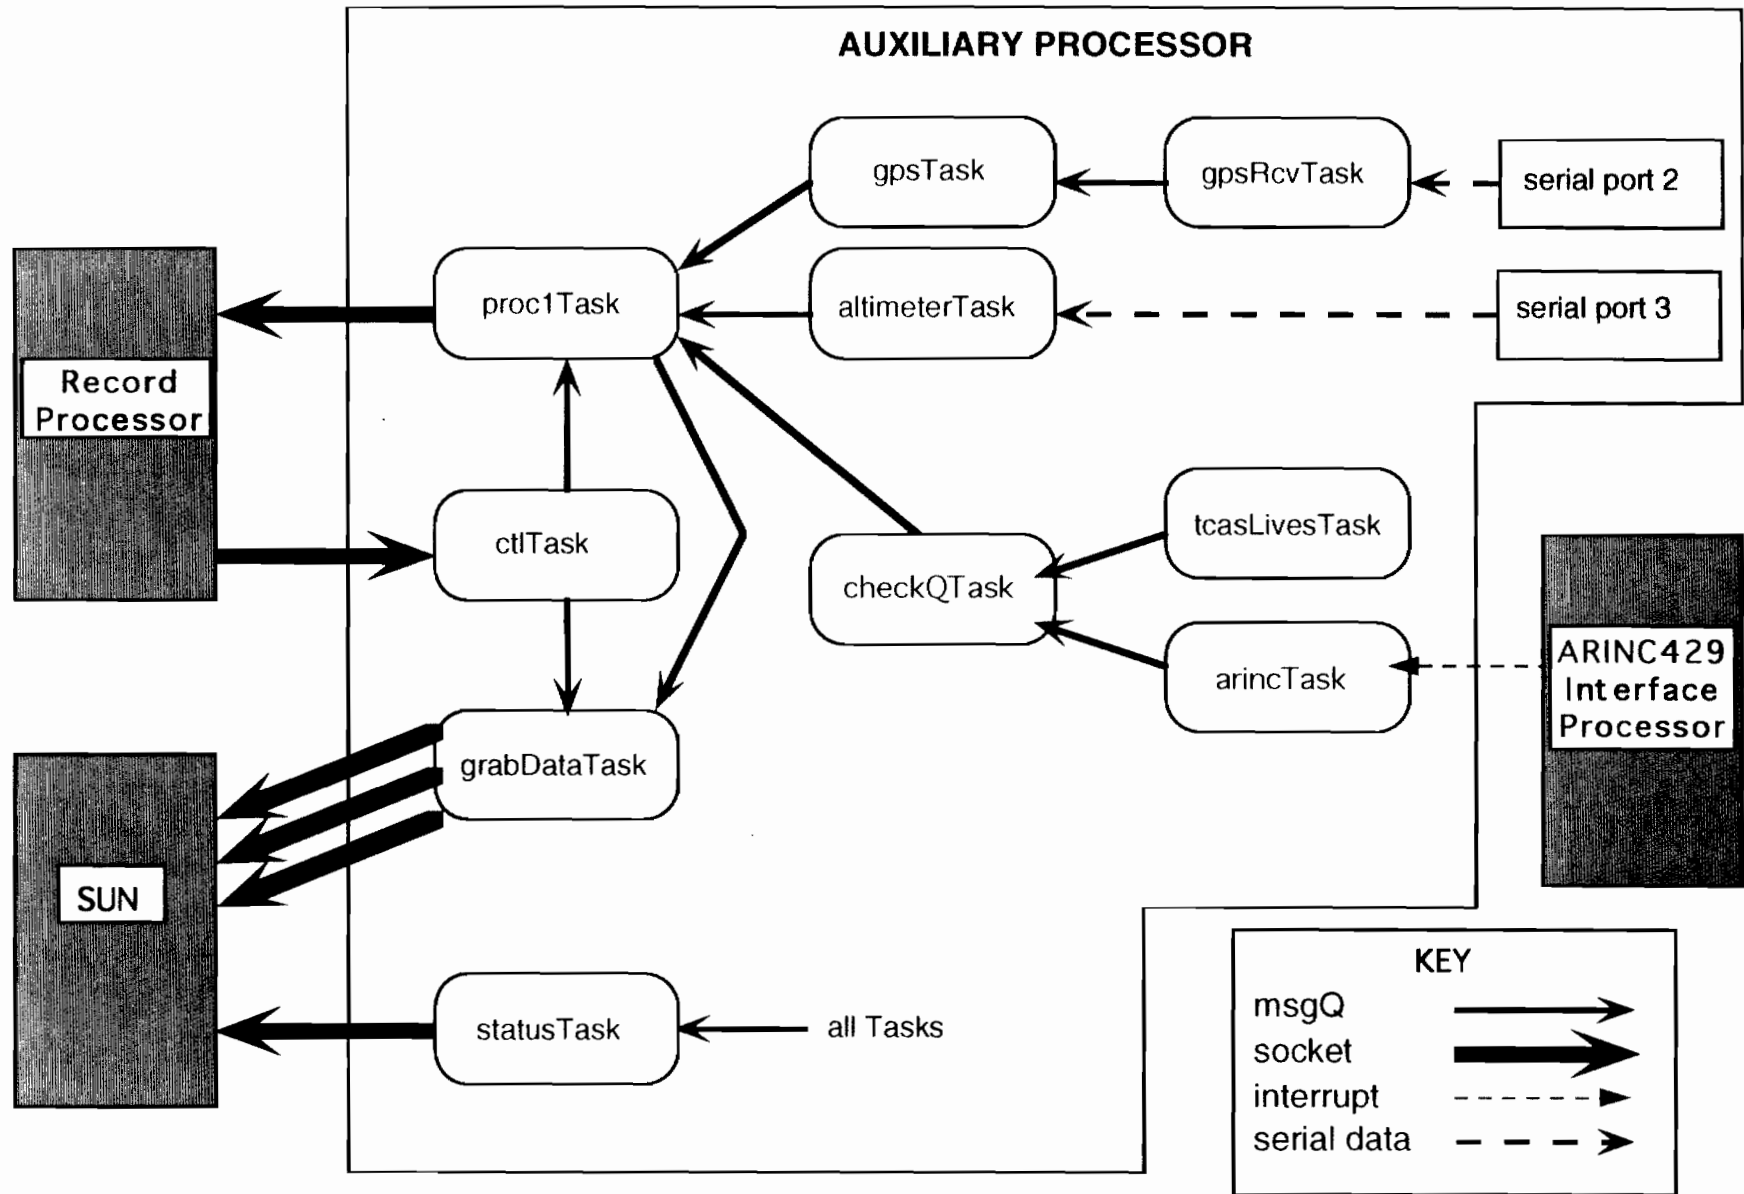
AUXILIARY PROCESSOR

gpsTask

gpsRcvTask

serial port 2

Record Processor

proc1Task

altimeterTask

serial port 3

ctlTask

tcasLivesTask

checkQTask

arincTask

ARINC429 Interface Processor

grabDataTask

SUN

statusTask

all Tasks

KEY
msgQ
socket
interrupt
serial data